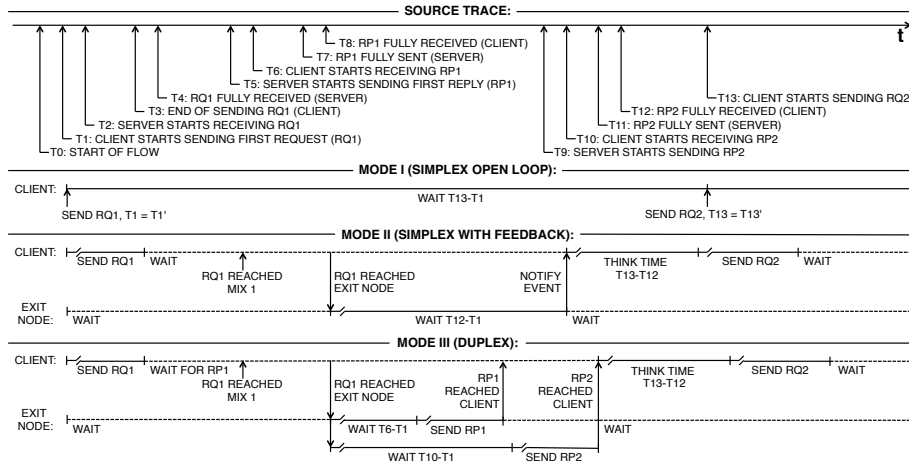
SOURCE TRACE:

t

T8: RP1 FULLY RECEIVED (CLIENT)
T7: RP1 FULLY SENT (SERVER)
T6: CLIENT STARTS RECEIVING RP1
T5: SERVER STARTS SENDING FIRST REPLY (RP1)
T4: RQ1 FULLY RECEIVED (SERVER)
T3: END OF SENDING RQ1 (CLIENT)
T2: SERVER STARTS RECEIVING RQ1
T1: CLIENT STARTS SENDING FIRST REQUEST (RQ1)
T0: START OF FLOW

T13: CLIENT STARTS SENDING RQ2
T12: RP2 FULLY RECEIVED (CLIENT)
T11: RP2 FULLY SENT (SERVER)
T10: CLIENT STARTS RECEIVING RP2
T9: SERVER STARTS SENDING RP2

MODE I (SIMPLEX OPEN LOOP):

CLIENT:
WAIT T13-T1
SEND RQ1, T1 = T1'
SEND RQ2, T13 = T13'

MODE II (SIMPLEX WITH FEEDBACK):

CLIENT:
SEND RQ1
WAIT
RQ1 REACHED MIX 1
RQ1 REACHED EXIT NODE
NOTIFY EVENT
THINK TIME T13-T12
SEND RQ2
WAIT
EXIT NODE:
WAIT
WAIT T12-T1
WAIT

MODE III (DUPLEX):

CLIENT:
SEND RQ1
WAIT FOR RP1
RQ1 REACHED MIX 1
RQ1 REACHED EXIT NODE
RP1 REACHED CLIENT
RP2 REACHED CLIENT
THINK TIME T13-T12
SEND RQ2
WAIT
EXIT NODE:
WAIT
WAIT T6-T1
SEND RP1
WAIT
WAIT T10-T1
SEND RP2